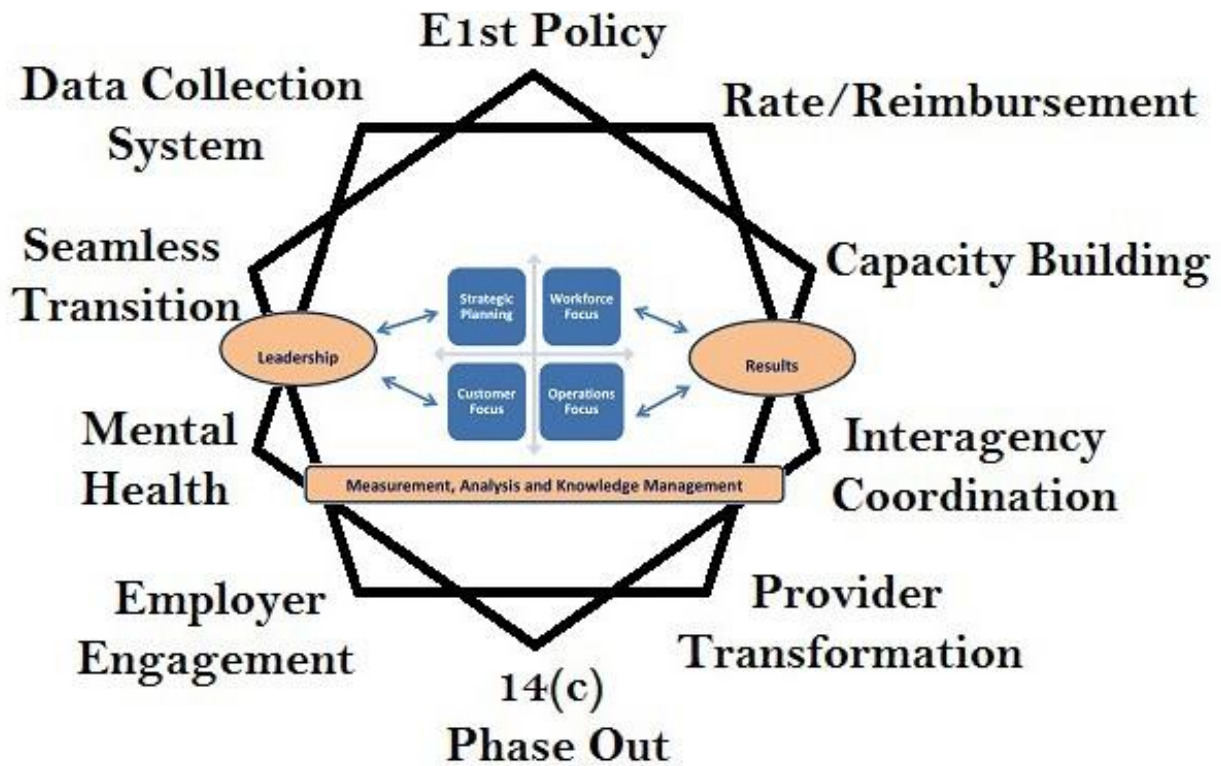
E1st Policy

Data Collection System

Rate/Reimbursement

Seamless Transition

Capacity Building

Strategic Planning

Workforce Focus

Leadership

Results

Customer Focus

Operations Focus

Mental Health

Interagency Coordination

Measurement, Analysis and Knowledge Management

Employer Engagement

Provider Transformation

14(c) Phase Out